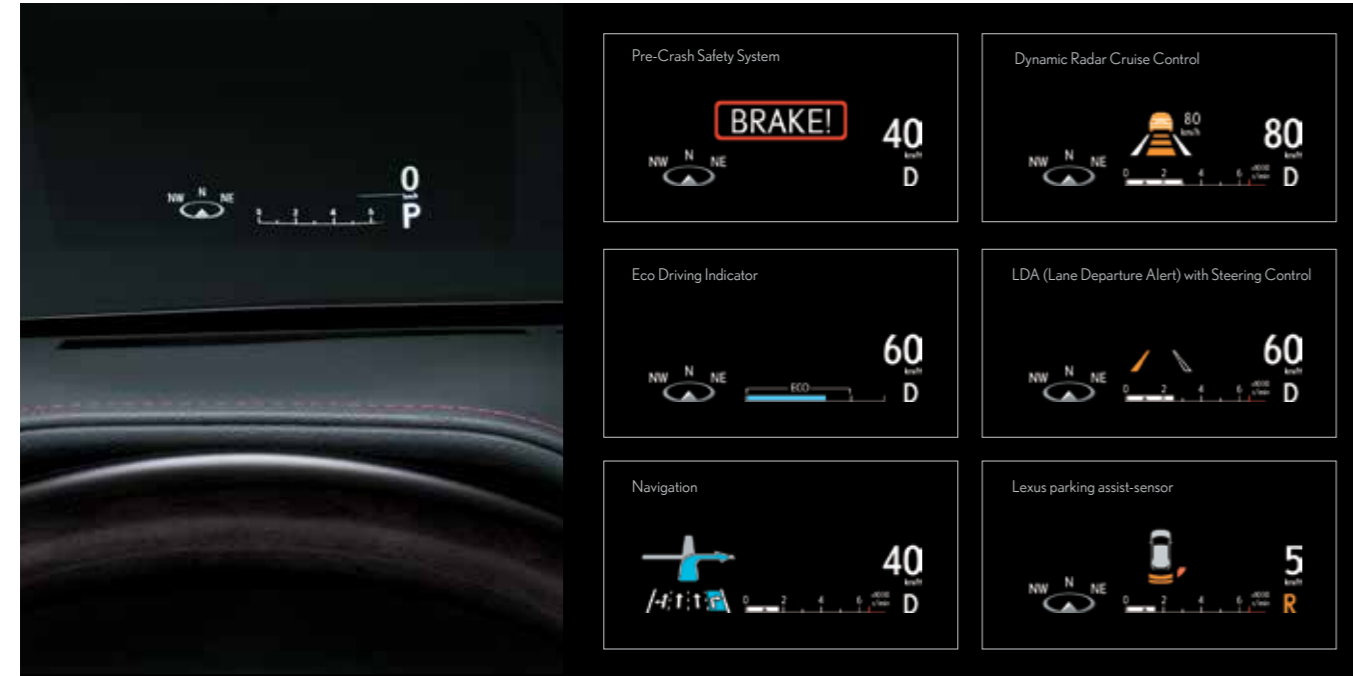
NW N NE
0 2 4 6
0
km/h
P

Pre-Crash Safety System
BRAKE!
NW N NE
40
km/h
D

Dynamic Radar Cruise Control
80
km/h
NW N NE
0 2 4 6
x1000 r/min
80
km/h
D

Eco Driving Indicator
NW N NE
ECO
60
km/h
D

LDA (Lane Departure Alert) with Steering Control
NW N NE
0 2 4 6
x1000 r/min
60
km/h
D

Navigation
0 2 4 6
x1000 r/min
40
km/h
D

Lexus parking assist-sensor
NW N NE
0 2 4 6
x1000 r/min
5
km/h
R